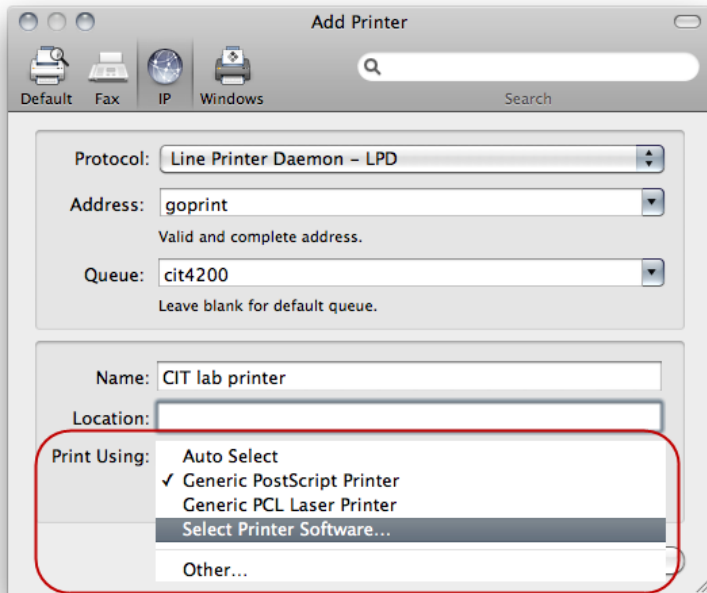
Add Printer

Default Fax IP Windows

Search

Protocol: Line Printer Daemon – LPD

Address: goprint

Valid and complete address.

Queue: cit4200

Leave blank for default queue.

Name: CIT lab printer

Location:

Print Using:

Auto Select

✓ Generic PostScript Printer

Generic PCL Laser Printer

Select Printer Software...

Other...